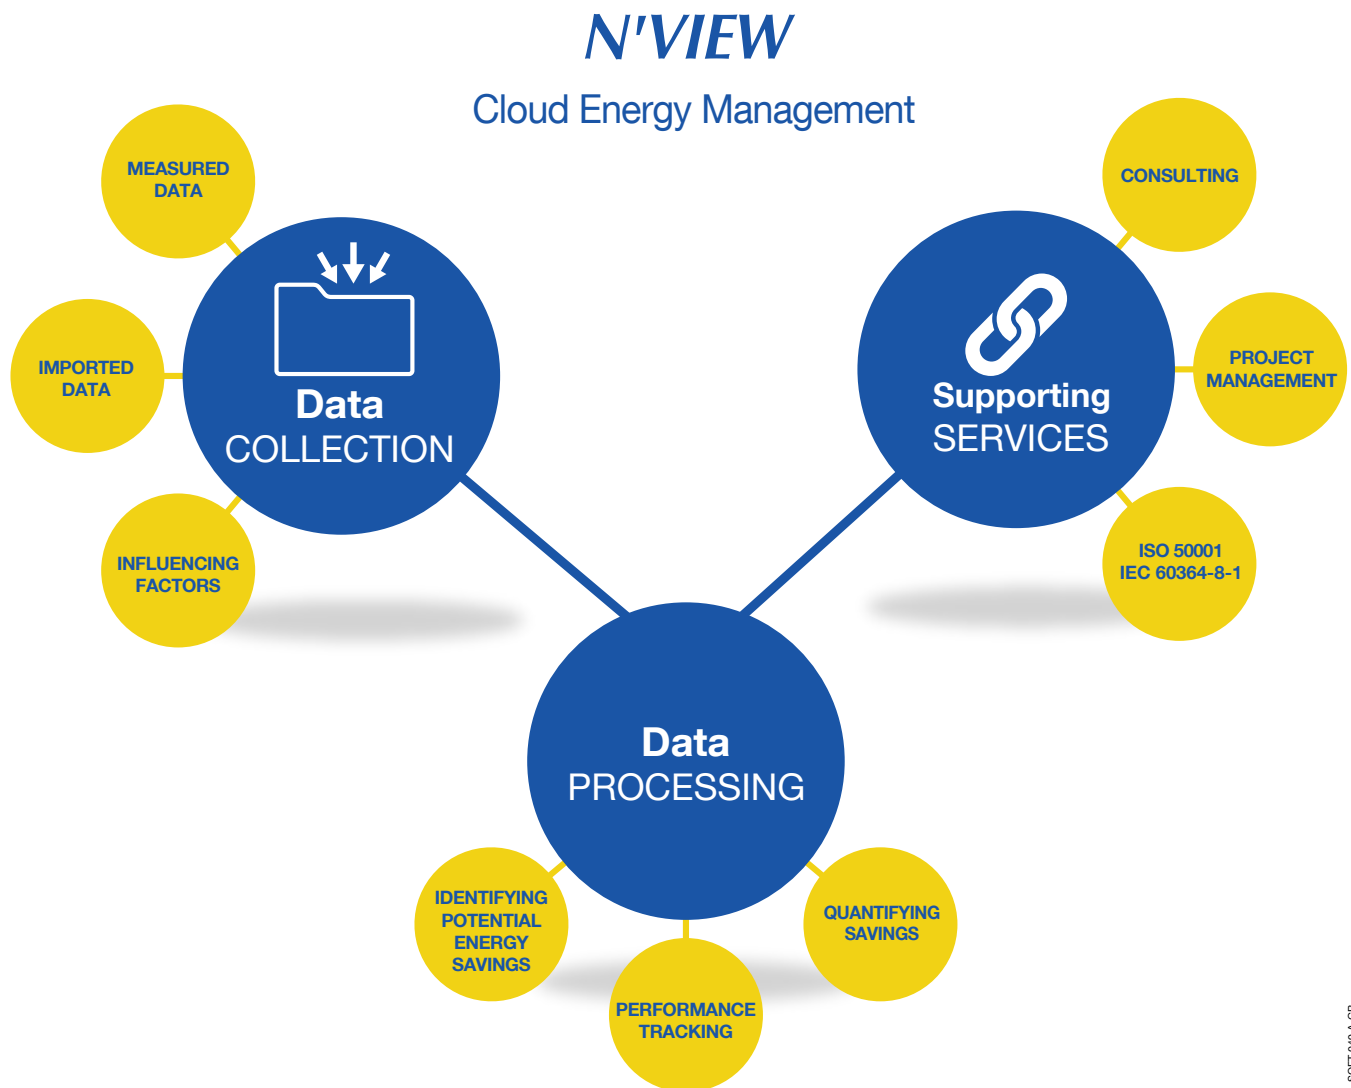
N'VIEW

Cloud Energy Management

MEASURED DATA

IMPORTED DATA

INFLUENCING FACTORS

Data COLLECTION

CONSULTING

PROJECT MANAGEMENT

ISO 50001 IEC 60364-8-1

Supporting SERVICES

Data PROCESSING

IDENTIFYING POTENTIAL ENERGY SAVINGS

PERFORMANCE TRACKING

QUANTIFYING SAVINGS

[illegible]